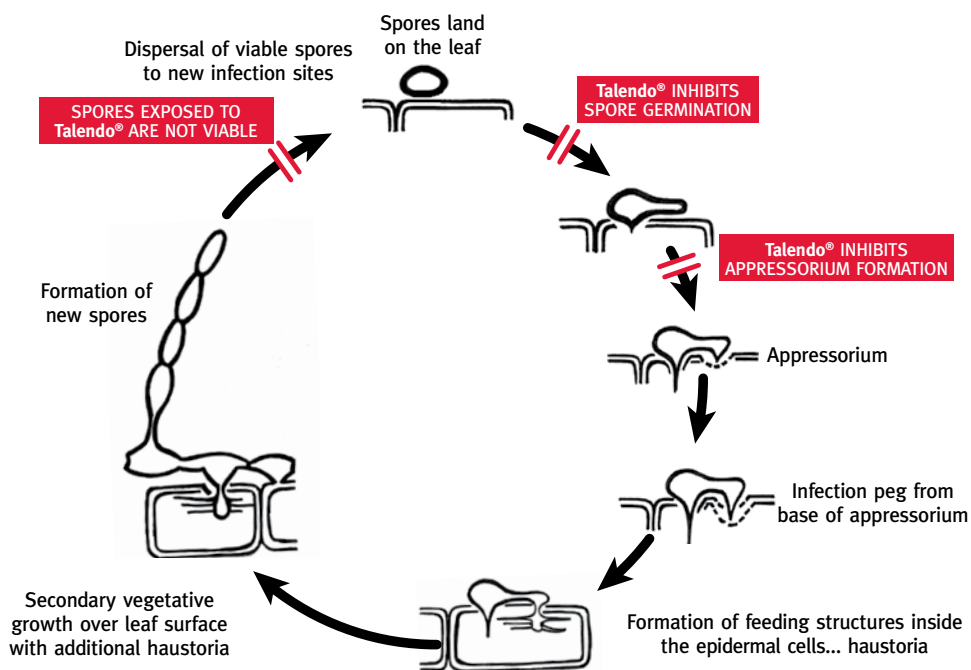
Spores land on the leaf

Talendo® INHIBITS SPORE GERMINATION

Talendo® INHIBITS APPRESSORIUM FORMATION

Appressorium

Infection peg from base of appressorium

Formation of feeding structures inside the epidermal cells... haustoria

Secondary vegetative growth over leaf surface with additional haustoria

Formation of new spores

Dispersal of viable spores to new infection sites

SPORES EXPOSED TO Talendo® ARE NOT VIABLE